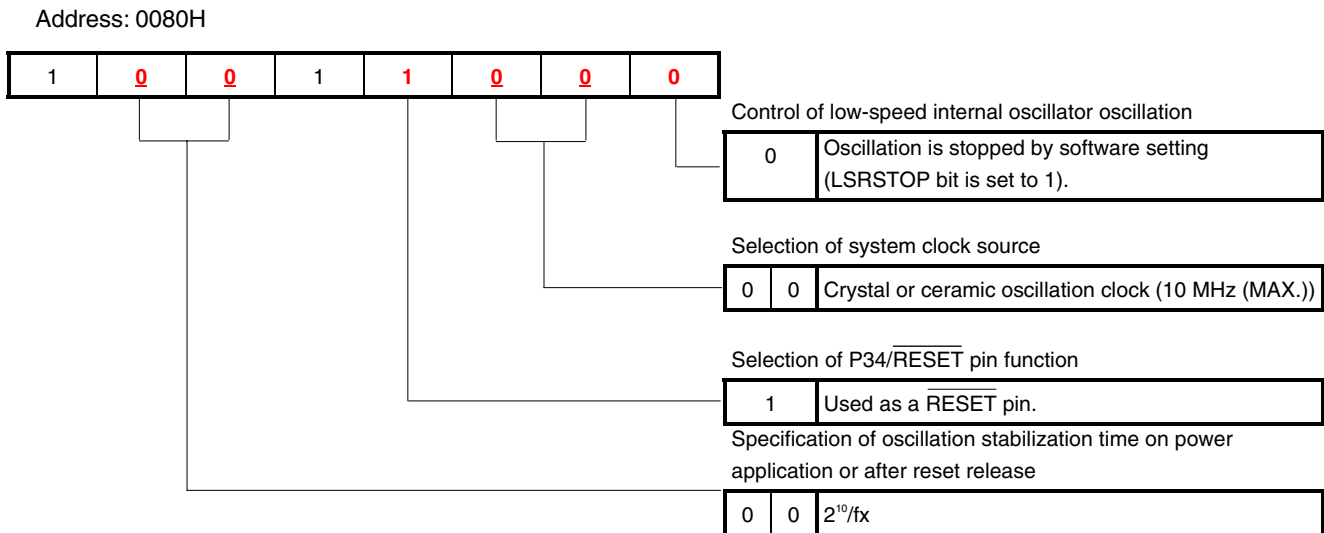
Address: 0080H

| 1 | 0 | 0 | 1 | 1 | 0 | 0 | 0 |
|---|---|---|---|---|---|---|---|

Control of low-speed internal oscillator oscillation

| 0 | Oscillation is stopped by software setting (LSRSTOP bit is set to 1). |
|---|---|

Selection of system clock source

| 0 | 0 | Crystal or ceramic oscillation clock (10 MHz (MAX.)) |
|---|---|---|

Selection of P34/$\overline{RESET}$ pin function

| 1 | Used as a $\overline{RESET}$ pin. |
|---|---|

Specification of oscillation stabilization time on power application or after reset release

| 0 | 0 | $2^{10}$/fx |
|---|---|---|